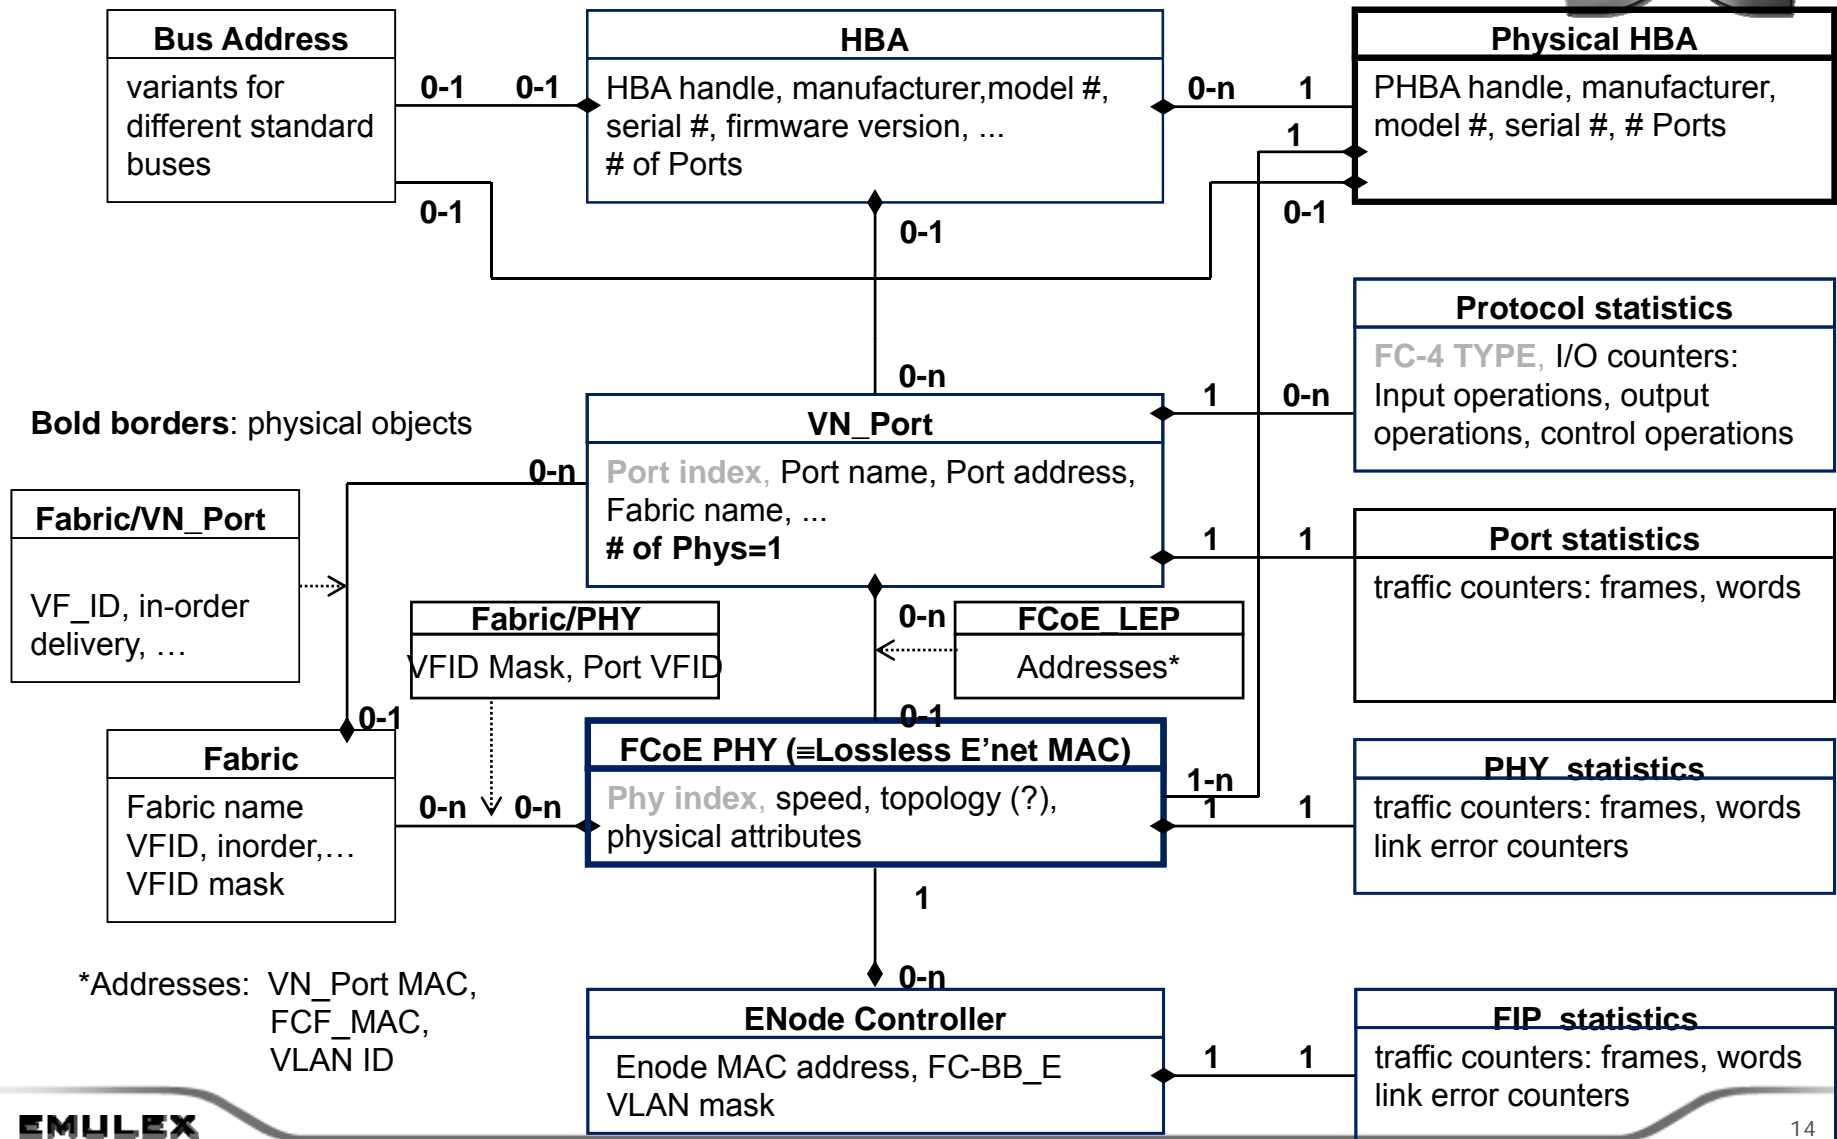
Bus Address
variants for different standard buses

HBA
HBA handle, manufacturer,model #, serial #, firmware version, ...
# of Ports

Physical HBA
PHBA handle, manufacturer, model #, serial #, # Ports

0-1 0-1
0-n 1
1
0-1
0-1
0-1

Protocol statistics
FC-4 TYPE, I/O counters: Input operations, output operations, control operations

0-n
1 0-n

Bold borders: physical objects

VN_Port
Port index, Port name, Port address, Fabric name, ...
# of Phys=1

0-n

Fabric/VN_Port
VF_ID, in-order delivery, …

1 1

Port statistics
traffic counters: frames, words

Fabric/PHY
VFID Mask, Port VFID

0-n
FCoE_LEP
Addresses*

0-1
0-1

Fabric
Fabric name
VFID, inorder,…
VFID mask

FCoE PHY (≡Lossless E'net MAC)
Phy index, speed, topology (?), physical attributes

1-n
1 1

PHY statistics
traffic counters: frames, words
link error counters

0-n 0-n

1
0-n

*Addresses: VN_Port MAC, FCF_MAC, VLAN ID

ENode Controller
Enode MAC address, FC-BB_E VLAN mask

1 1

FIP statistics
traffic counters: frames, words
link error counters

EMULEX
14